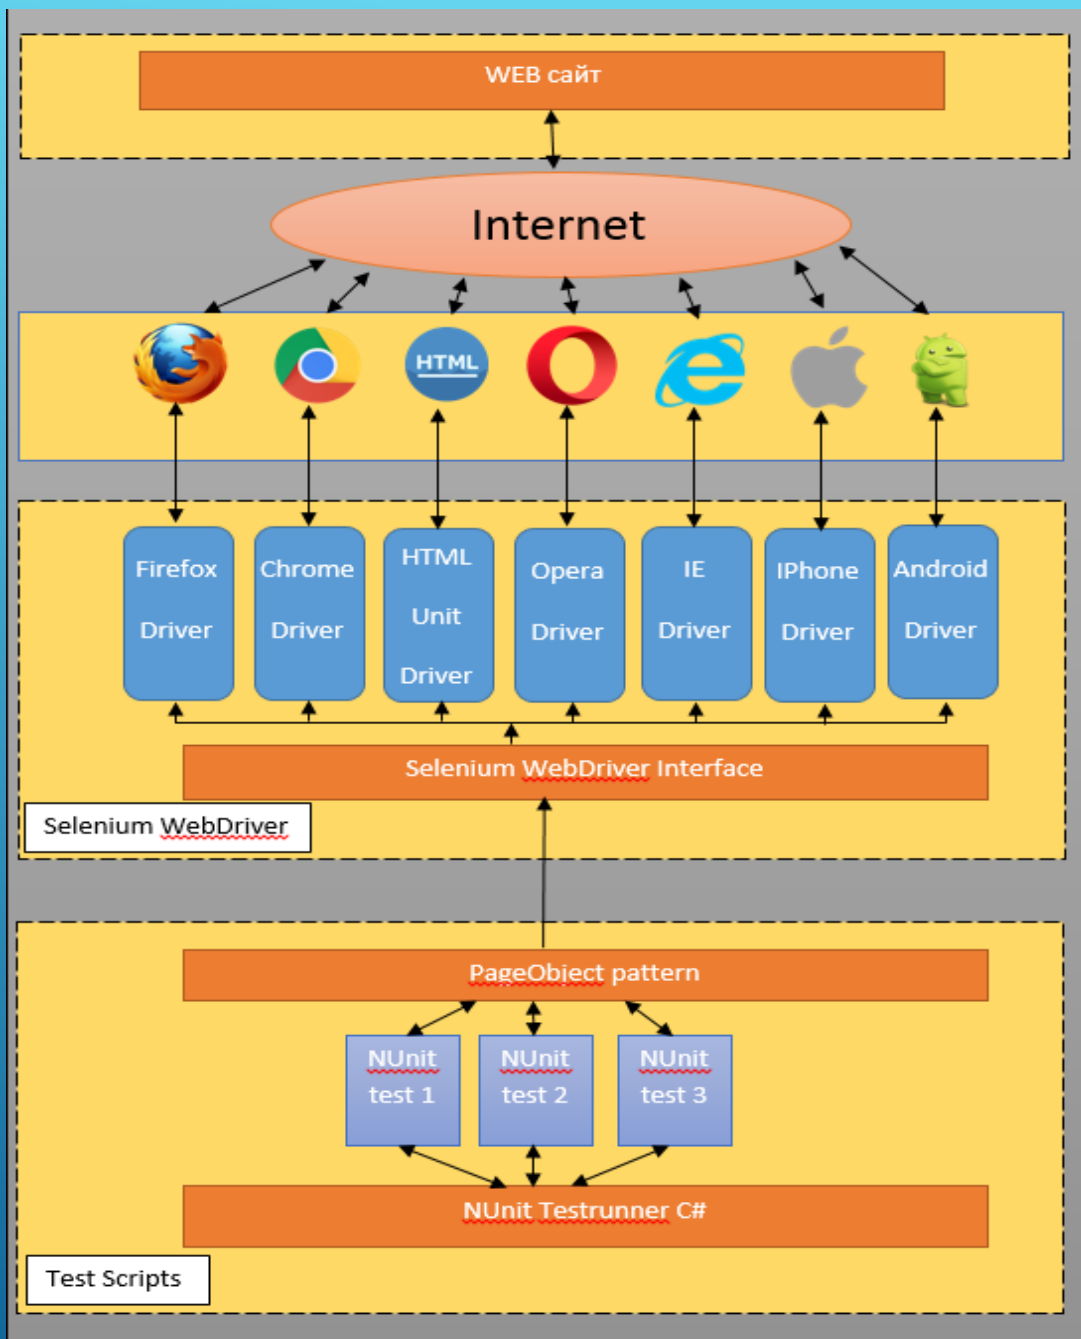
WEB сайт

Internet

HTML

Firefox Driver

Chrome Driver

HTML Unit Driver

Opera Driver

IE Driver

IPhone Driver

Android Driver

Selenium WebDriver Interface

Selenium WebDriver

PageObject pattern

NUnit test 1

NUnit test 2

NUnit test 3

NUnit Testrunner C#

Test Scripts